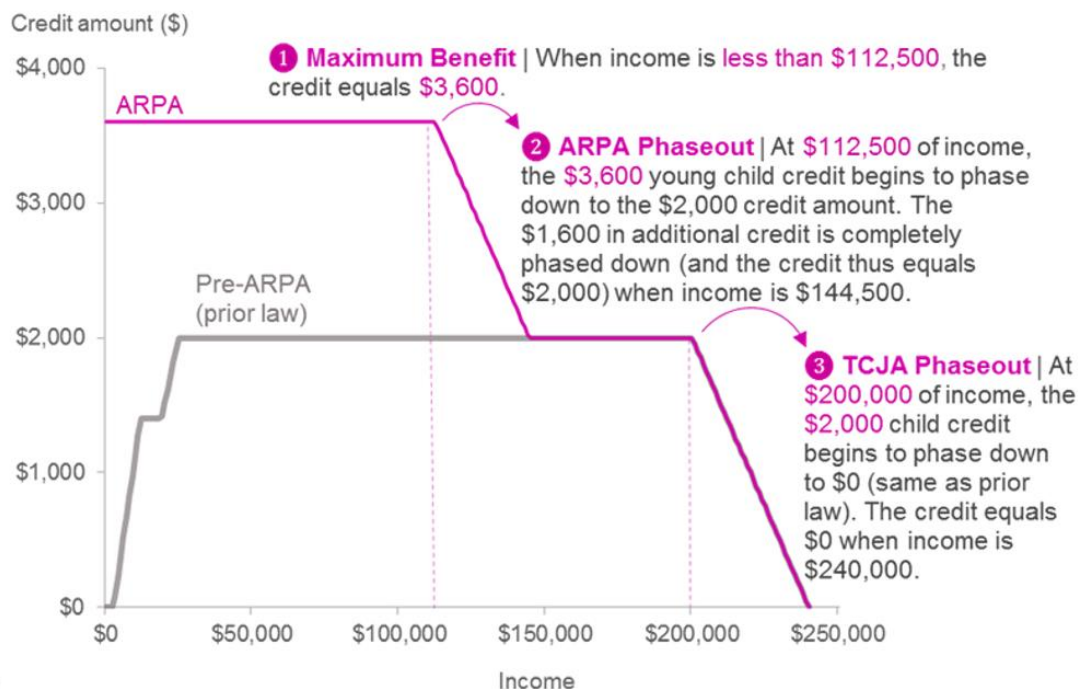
Credit amount ($)

$4,000

$3,000

$2,000

$1,000

$0

ARPA

Pre-ARPA (prior law)

1 Maximum Benefit | When income is less than $112,500, the credit equals $3,600.

2 ARPA Phaseout | At $112,500 of income, the $3,600 young child credit begins to phase down to the $2,000 credit amount. The $1,600 in additional credit is completely phased down (and the credit thus equals $2,000) when income is $144,500.

3 TCJA Phaseout | At $200,000 of income, the $2,000 child credit begins to phase down to $0 (same as prior law). The credit equals $0 when income is $240,000.

$0 $50,000 $100,000 $150,000 $200,000 $250,000

Income